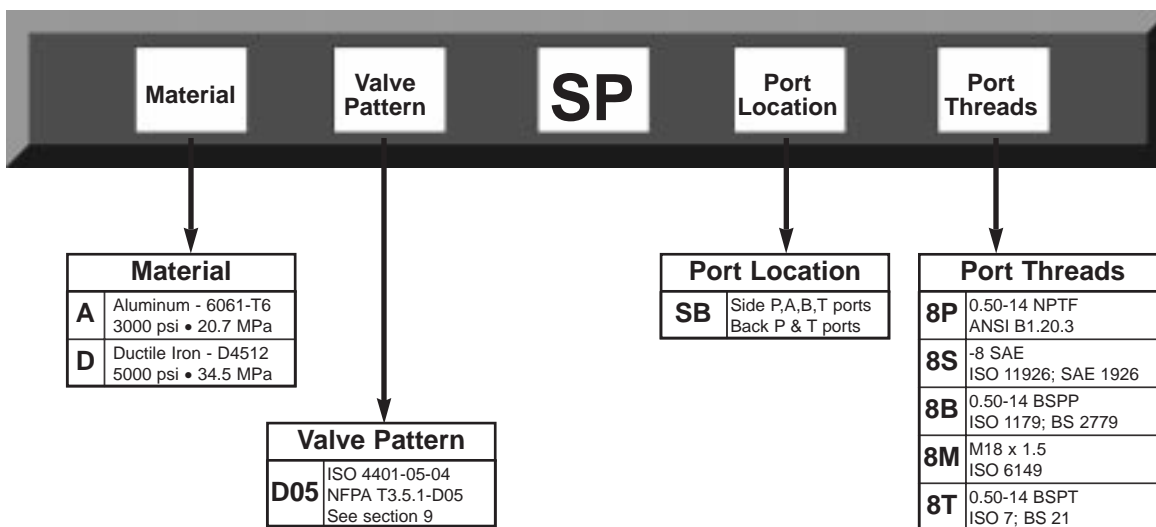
Material

Valve Pattern

SP

Port Location

Port Threads

| Material | |
|---|---|
| A | Aluminum - 6061-T6 3000 psi • 20.7 MPa |
| D | Ductile Iron - D4512 5000 psi • 34.5 MPa |

| Valve Pattern | |
|---|---|
| D05 | ISO 4401-05-04 NFPA T3.5.1-D05 See section 9 |

| Port Location | |
|---|---|
| SB | Side P,A,B,T ports Back P & T ports |

| Port Threads | |
|---|---|
| 8P | 0.50-14 NPTF ANSI B1.20.3 |
| 8S | -8 SAE ISO 11926; SAE 1926 |
| 8B | 0.50-14 BSPP ISO 1179; BS 2779 |
| 8M | M18 x 1.5 ISO 6149 |
| 8T | 0.50-14 BSPT ISO 7; BS 21 |